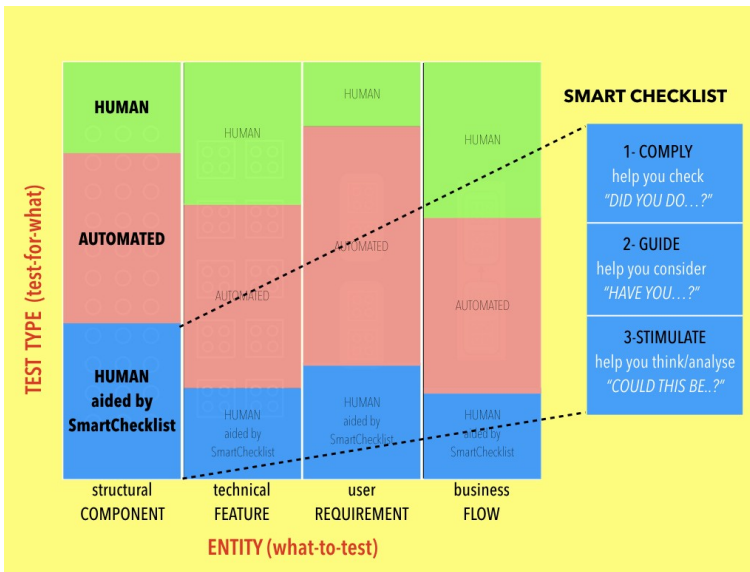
TEST TYPE (test-for-what)

| structural COMPONENT | technical FEATURE | user REQUIREMENT | business FLOW |
|---|---|---|---|
| HUMAN | HUMAN | HUMAN | HUMAN |
| AUTOMATED | AUTOMATED | AUTOMATED | AUTOMATED |
| HUMAN aided by SmartChecklist | HUMAN aided by SmartChecklist | HUMAN aided by SmartChecklist | HUMAN aided by SmartChecklist |

ENTITY (what-to-test)

SMART CHECKLIST

1- COMPLY
help you check
"DID YOU DO…?"

2- GUIDE
help you consider
"HAVE YOU…?"

3-STIMULATE
help you think/analyse
"COULD THIS BE..?"